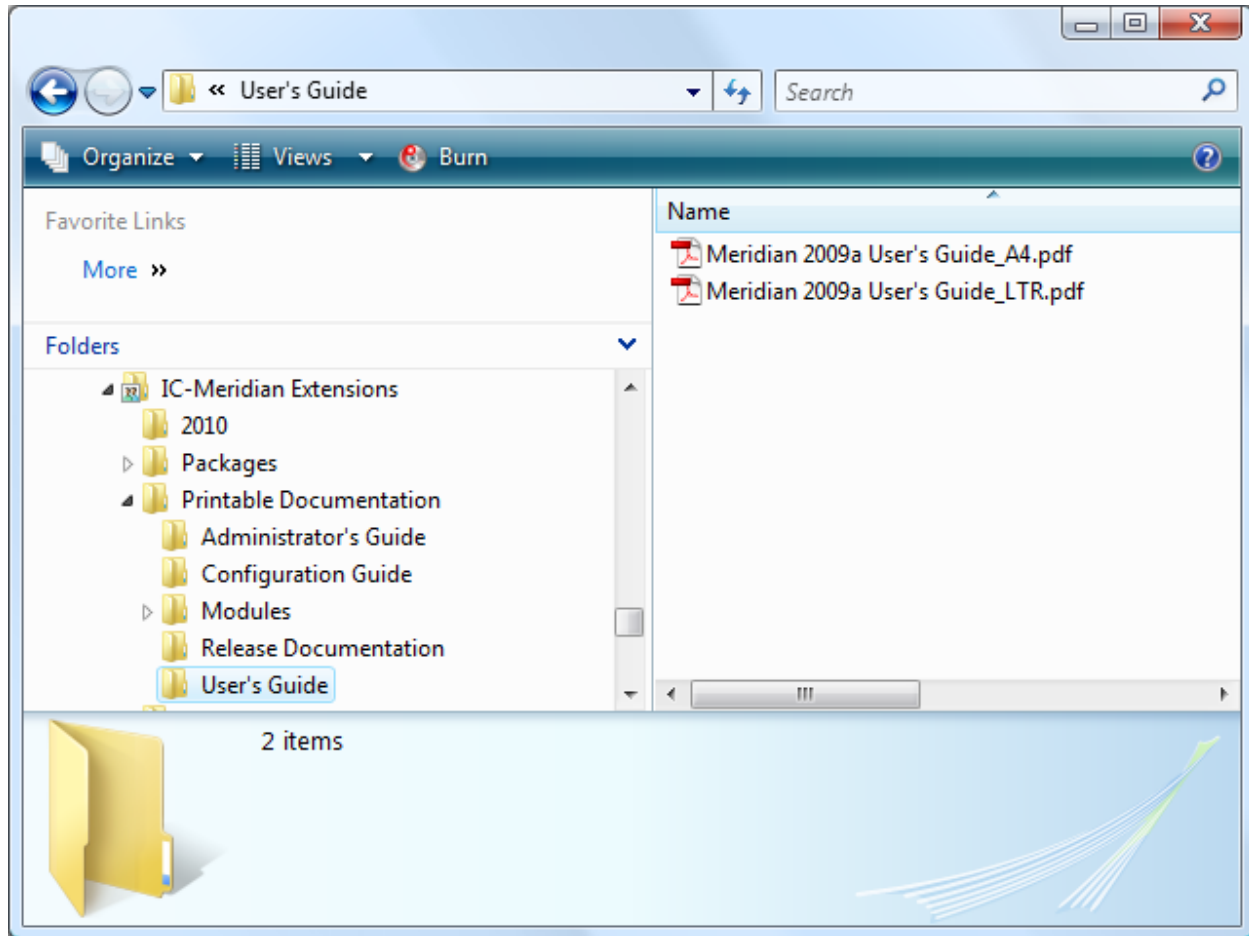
« User's Guide

Search

Organize Views Burn

Favorite Links

More »

Folders

IC-Meridian Extensions

2010

Packages

Printable Documentation

Administrator's Guide

Configuration Guide

Modules

Release Documentation

User's Guide

Name

Meridian 2009a User's Guide_A4.pdf

Meridian 2009a User's Guide_LTR.pdf

2 items